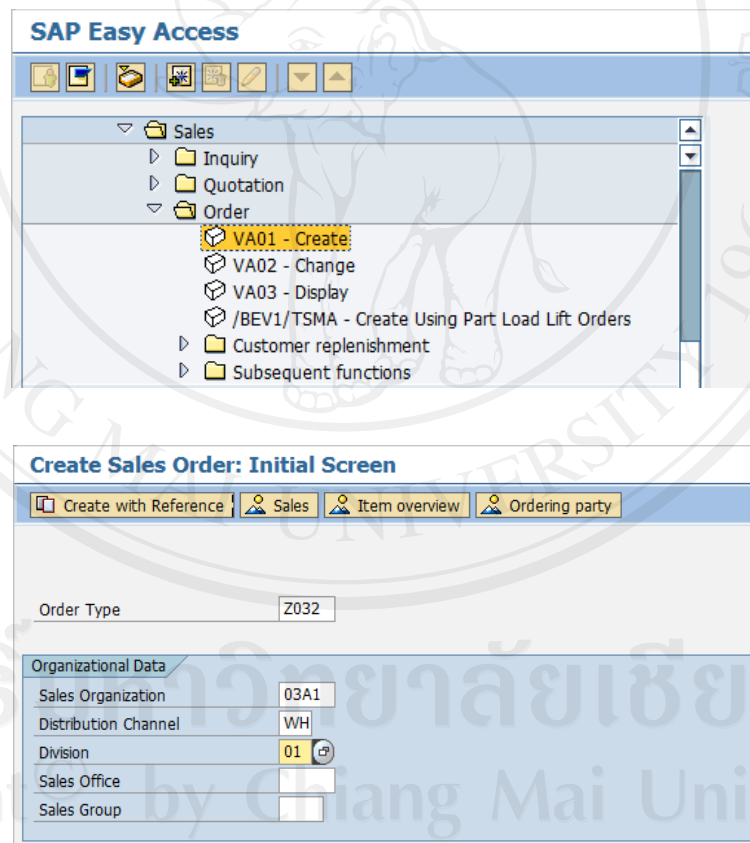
SAP Easy Access

Sales
Inquiry
Quotation
Order
VA01 - Create
VA02 - Change
VA03 - Display
/BEV1/TSMA - Create Using Part Load Lift Orders
Customer replenishment
Subsequent functions

Create Sales Order: Initial Screen

Create with Reference
Sales
Item overview
Ordering party

Order Type Z032

Organizational Data
Sales Organization 03A1
Distribution Channel WH
Division 01
Sales Office
Sales Group

UNIVERSITY
มหาวิทยาลัยเชีย
by Chiang Mai Uni